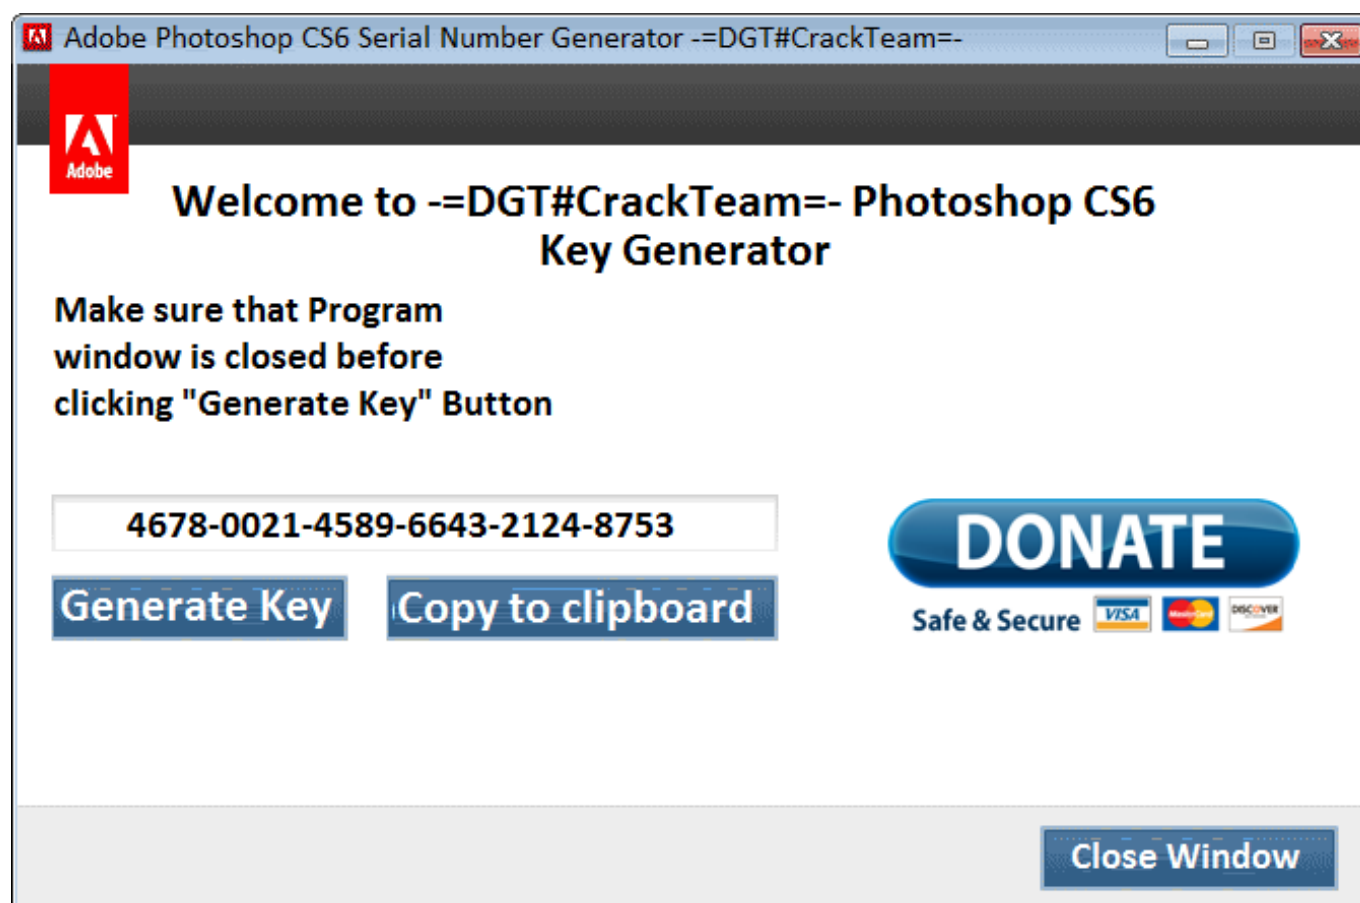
Adobe Photoshop CS6 Serial Number Generator -=DGT#CrackTeam=-

Adobe

Welcome to -=DGT#CrackTeam=- Photoshop CS6 Key Generator

Make sure that Program window is closed before clicking "Generate Key" Button

4678-0021-4589-6643-2124-8753

Generate Key

Copy to clipboard

DONATE

Safe & Secure VISA MasterCard DISCOVER

Close Window